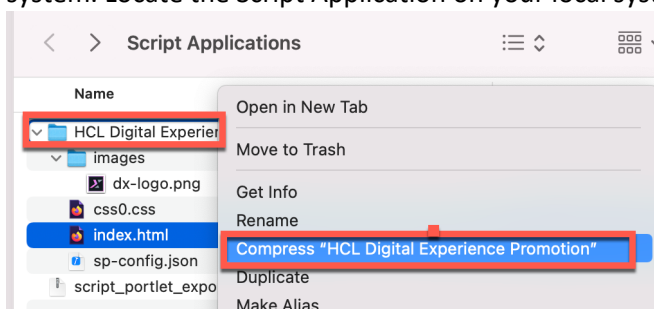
system. Locate the Script Application on your local sys

Script Applications

Name

HCL Digital Experier

images

dx-logo.png

css0.css

index.html

sp-config.json

script_portlet_expo

Open in New Tab

Move to Trash

Get Info

Rename

Compress “HCL Digital Experience Promotion”

Duplicate

Make Alias